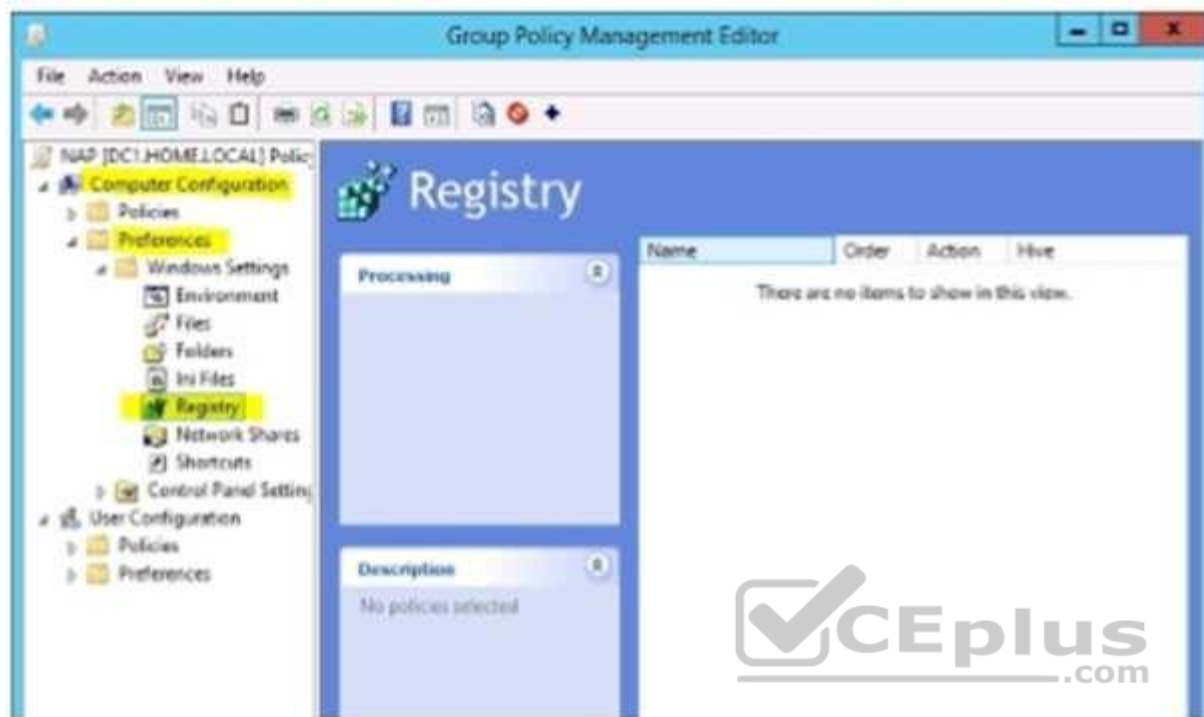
Group Policy Management Editor

File Action View Help

NAP [DC1.HOME.LOCAL] Polic
Computer Configuration
Policies
Preferences
Windows Settings
Environment
Files
Folders
Ini Files
Registry
Network Shares
Shortcuts
Control Panel Setting
User Configuration
Policies
Preferences

Registry

Processing

Description
No policies selected

| Name | Order | Action | Hive |
|---|---|---|---|

There are no items to show in this view.

VCEplus
.com